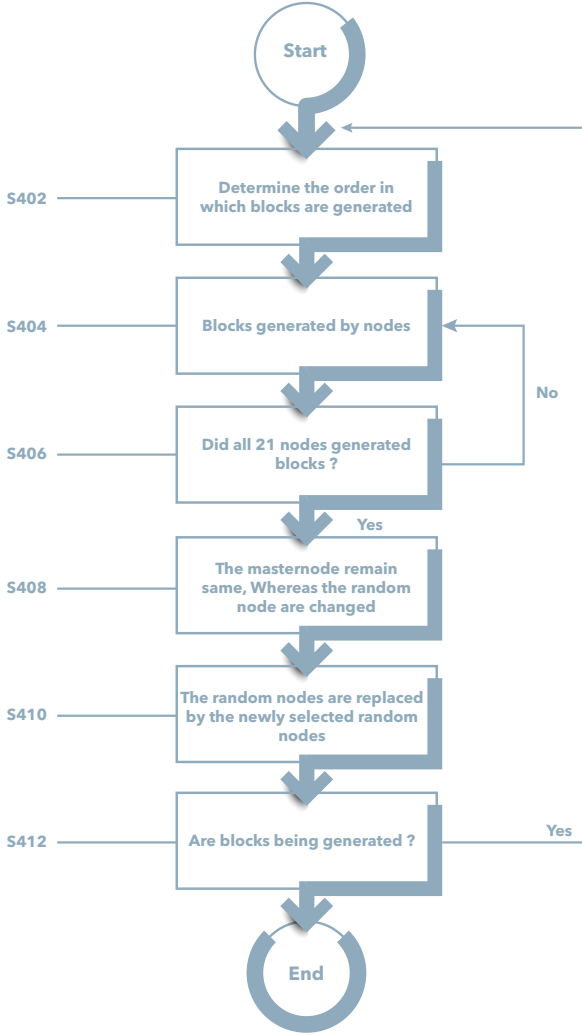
Start

S402

Determine the order in which blocks are generated

S404

Blocks generated by nodes

No

S406

Did all 21 nodes generated blocks ?

Yes

S408

The masternode remain same, Whereas the random node are changed

S410

The random nodes are replaced by the newly selected random nodes

S412

Are blocks being generated ?

Yes

End